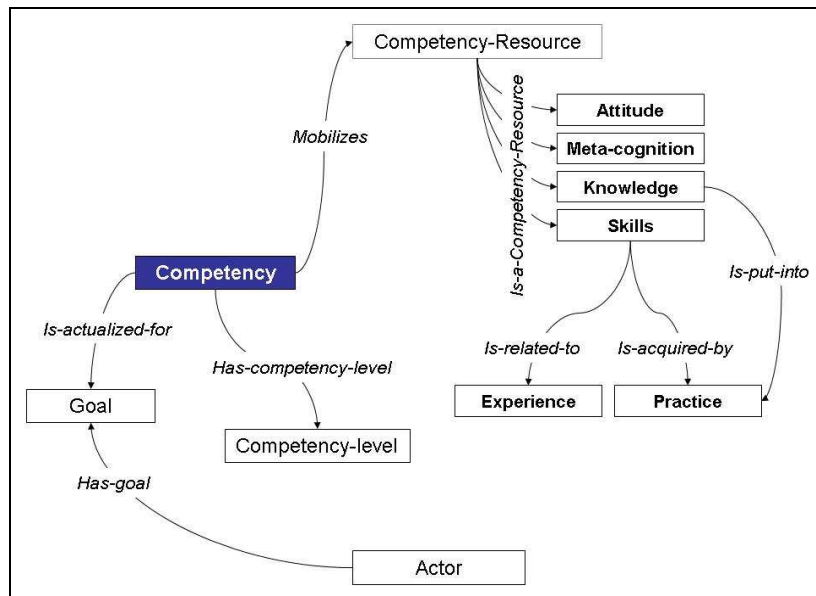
Competency-Resource

Mobilizes

Is-a-Competency-Resource

Attitude

Meta-cognition

Knowledge

Skills

Competency

Is-put-into

Is-actualized-for

Has-competency-level

Is-related-to

Is-acquired-by

Goal

Experience

Practice

Competency-level

Has-goal

Actor